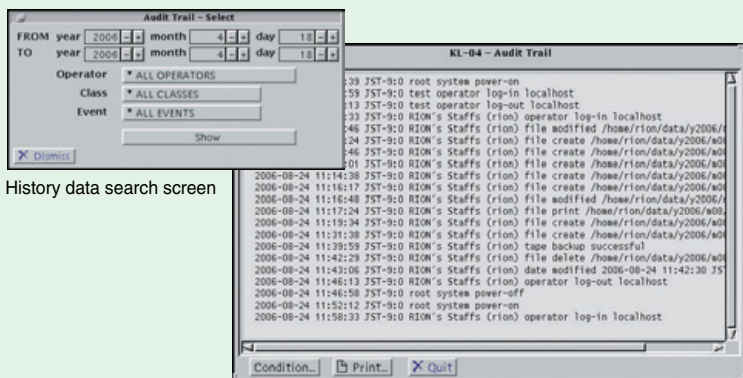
Audit Trail – Select

FROM year 2006 - + month 4 - + day 18 - +
TO year 2006 - + month 4 - + day 18 - +

Operator ALL OPERATORS
Class ALL CLASSES
Event ALL EVENTS

Show

Dismiss

History data search screen

KL-04 – Audit Trail

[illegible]:39 JST-9:0 root system power-on
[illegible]:59 JST-9:0 test operator log-in localhost
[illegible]:13 JST-9:0 test operator log-out localhost
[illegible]:33 JST-9:0 RION's Staffs (rion) operator log-in localhost
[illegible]:46 JST-9:0 RION's Staffs (rion) file modified /home/rion/data/y2006/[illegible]
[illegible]:24 JST-9:0 RION's Staffs (rion) file create /home/rion/data/y2006/m0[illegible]
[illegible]:46 JST-9:0 RION's Staffs (rion) file create /home/rion/data/y2006/m0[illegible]
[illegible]:46 JST-9:0 RION's Staffs (rion) file create /home/rion/data/y2006/m0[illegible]
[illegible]:01 JST-9:0 RION's Staffs (rion) file create /home/rion/data/y2006/m0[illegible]
2006-08-24 11:14:38 JST-9:0 RION's Staffs (rion) file create /home/rion/data/y2006/m0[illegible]
2006-08-24 11:16:17 JST-9:0 RION's Staffs (rion) file create /home/rion/data/y2006/m0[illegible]
2006-08-24 11:16:48 JST-9:0 RION's Staffs (rion) file modified /home/rion/data/y2006/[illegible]
2006-08-24 11:17:24 JST-9:0 RION's Staffs (rion) file print /home/rion/data/y2006/m08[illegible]
2006-08-24 11:19:34 JST-9:0 RION's Staffs (rion) file create /home/rion/data/y2006/m0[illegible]
2006-08-24 11:31:38 JST-9:0 RION's Staffs (rion) file create /home/rion/data/y2006/m0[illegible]
2006-08-24 11:39:59 JST-9:0 RION's Staffs (rion) tape backup successful
2006-08-24 11:42:29 JST-9:0 RION's Staffs (rion) file delete /home/rion/data/y2006/m0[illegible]
2006-08-24 11:43:06 JST-9:0 RION's Staffs (rion) date modified 2006-08-24 11:42:30 JS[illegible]
2006-08-24 11:46:13 JST-9:0 RION's Staffs (rion) operator log-out localhost
2006-08-24 11:46:58 JST-9:0 root system power-off
2006-08-24 11:52:12 JST-9:0 root system power-on
2006-08-24 11:58:33 JST-9:0 RION's Staffs (rion) operator log-in localhost

Condition... Print... Quit